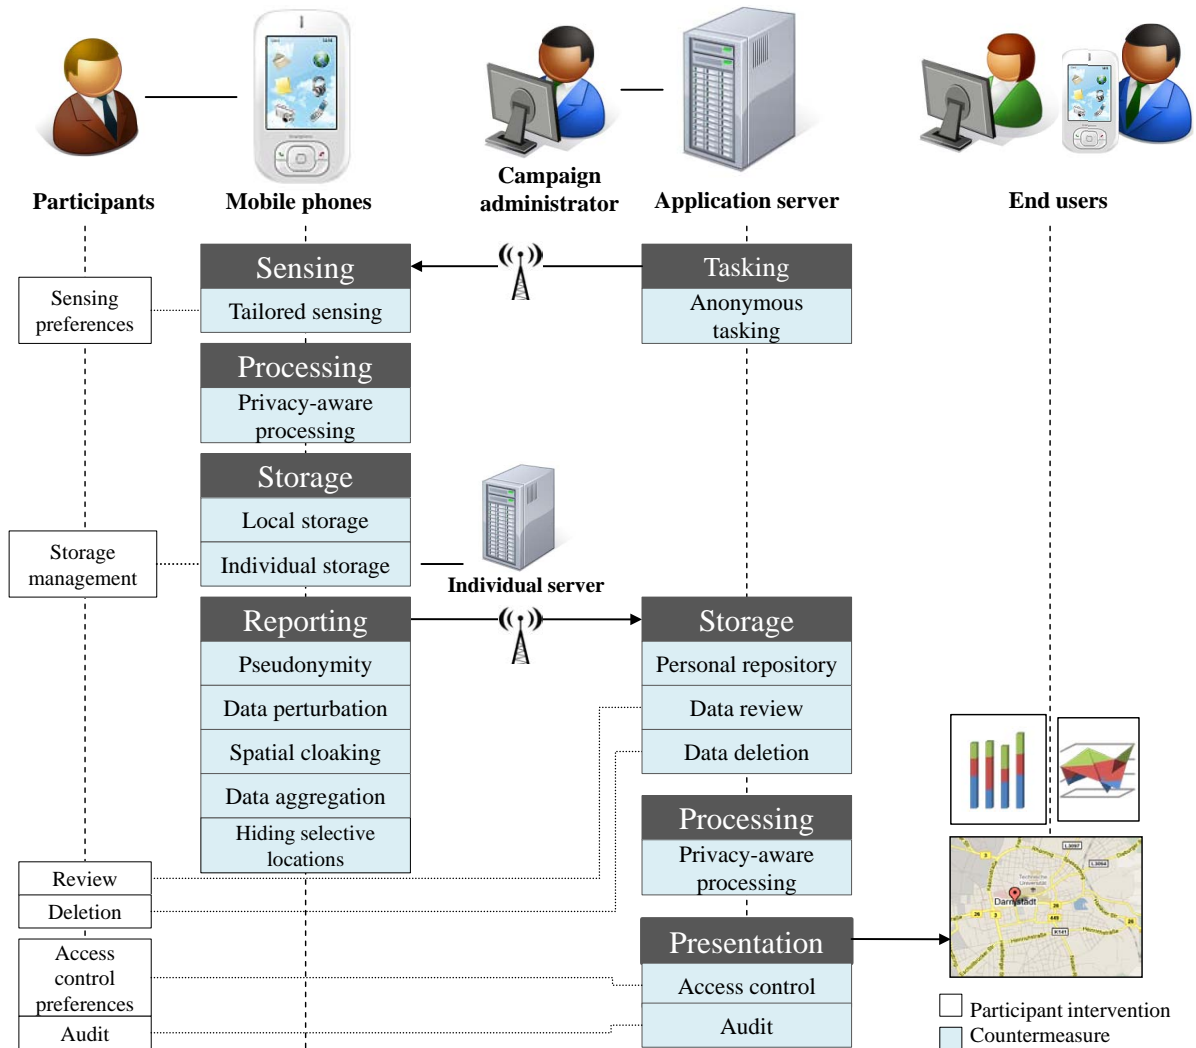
Participants

Mobile phones

Campaign administrator

Application server

End users

Sensing

Tailored sensing

Sensing preferences

Tasking

Anonymous tasking

Processing

Privacy-aware processing

Storage

Local storage

Individual storage

Storage management

Individual server

Reporting

Pseudonymity

Data perturbation

Spatial cloaking

Data aggregation

Hiding selective locations

Storage

Personal repository

Data review

Data deletion

Processing

Privacy-aware processing

Presentation

Access control

Audit

Review

Deletion

Access control preferences

Audit

Darmstadt

Participant intervention

Countermeasure